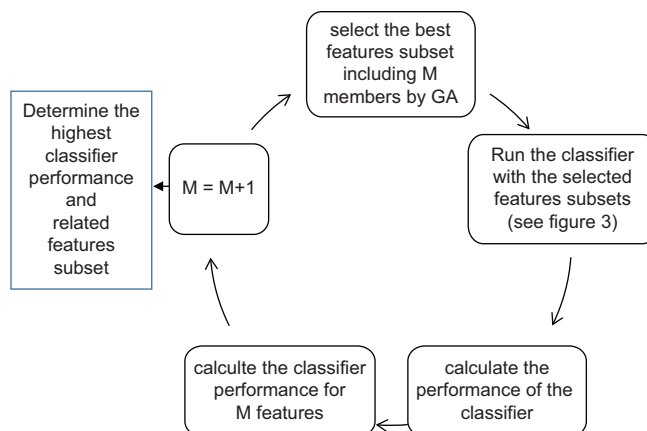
select the best features subset including M members by GA

Run the classifier with the selected features subsets (see figure 3)

calculate the performance of the classifier

calculte the classifier performance for M features

M = M+1

Determine the highest classifier performance and related features subset